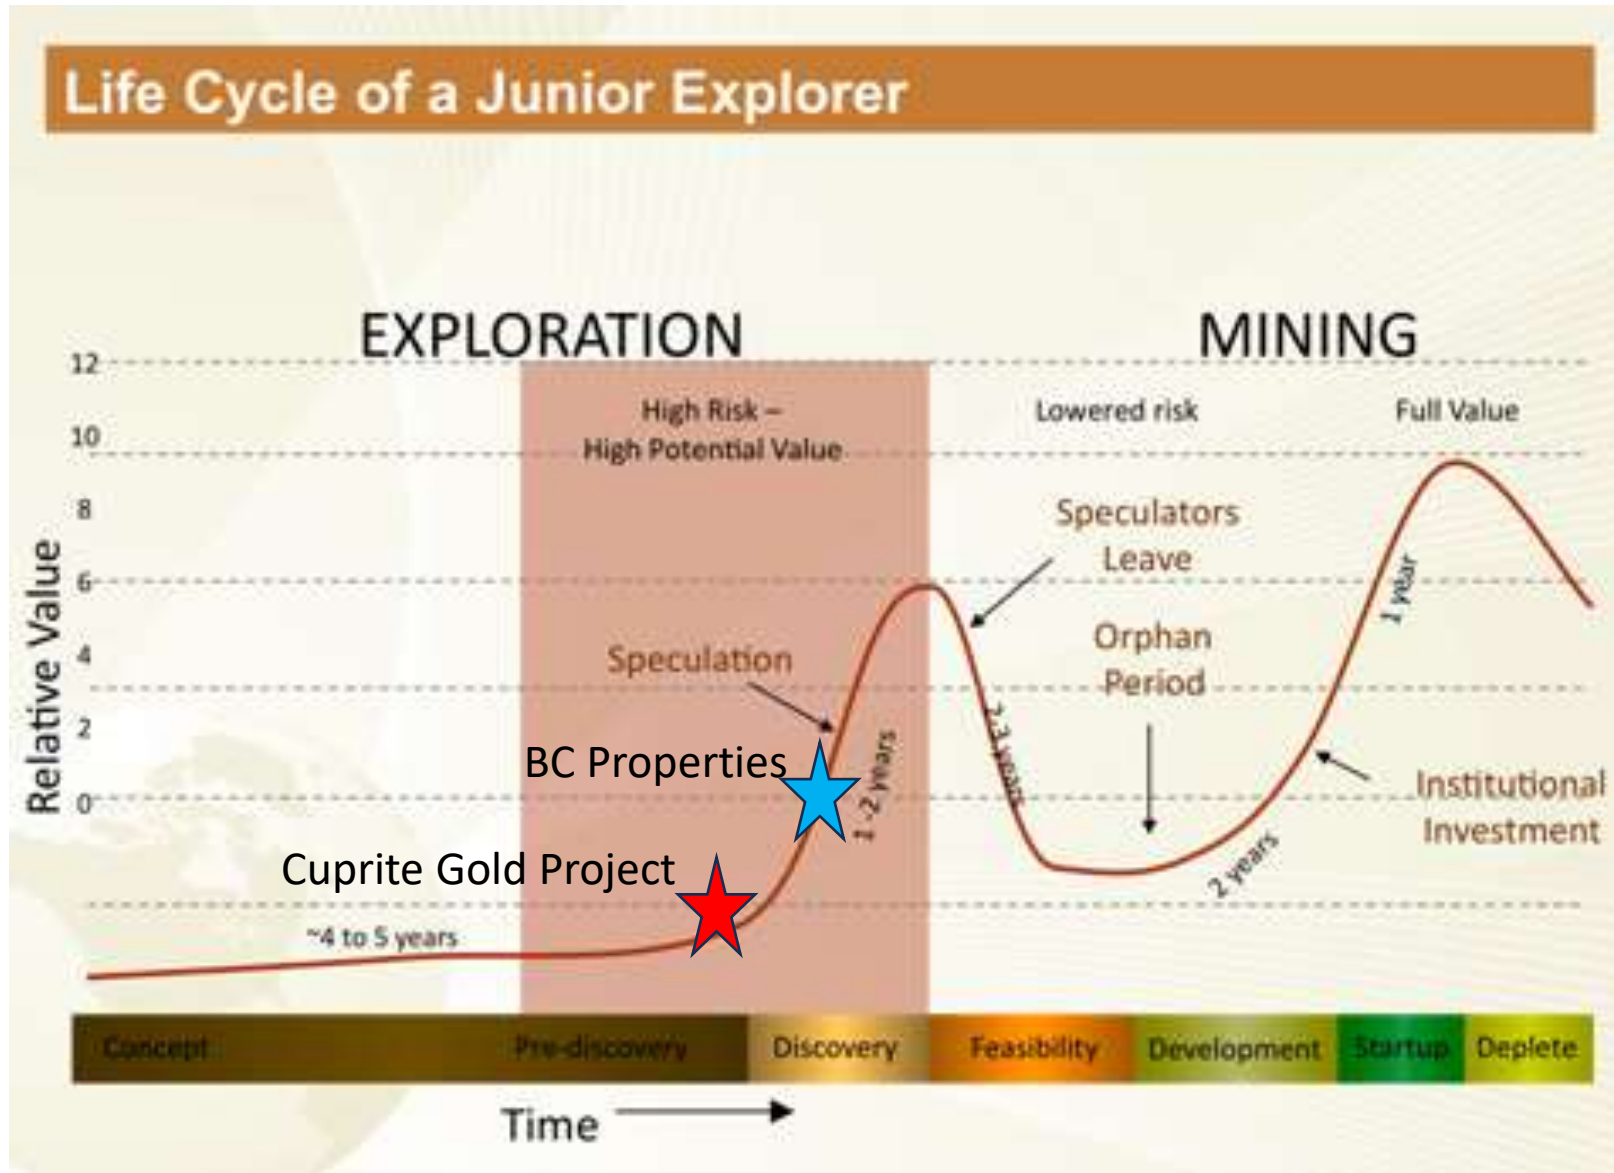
Life Cycle of a Junior Explorer

EXPLORATION

MINING

12
10
8
6
4
2
0

Relative Value

High Risk – High Potential Value

Lowered risk

Full Value

Speculators Leave

Orphan Period

Speculation

BC Properties

Cuprite Gold Project

~4 to 5 years

1-2 years

2-3 years

2 years

1 year

Institutional Investment

Concept

Pre-discovery

Discovery

Feasibility

Development

Startup

Deplete

Time